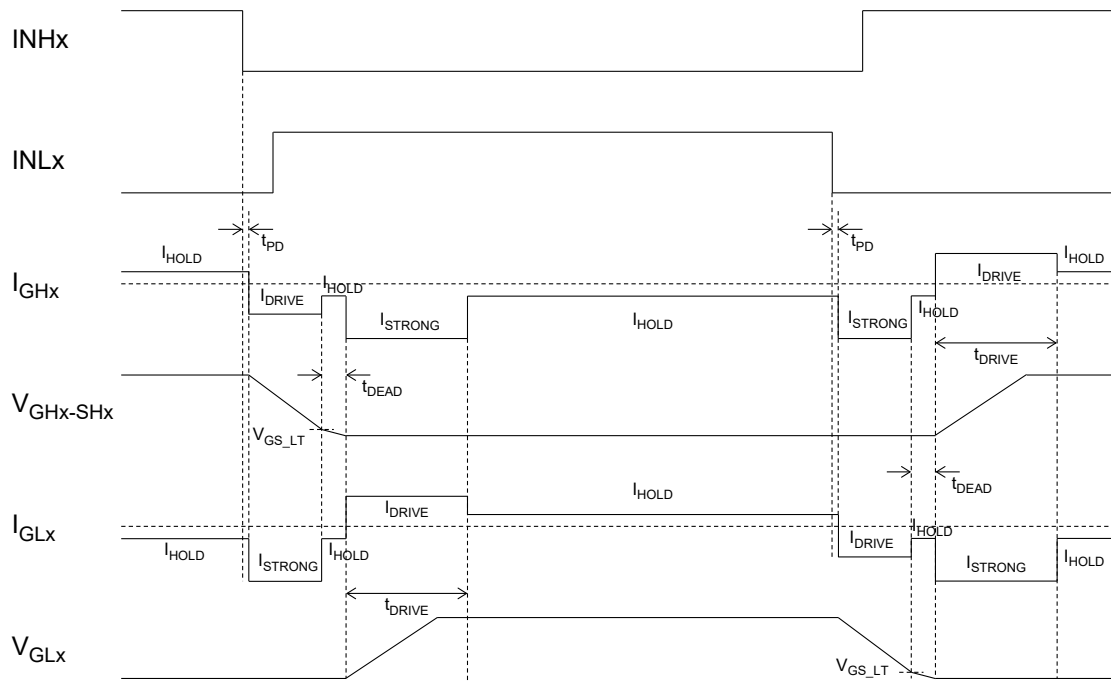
INHx

INLx

$t_{PD}$

$t_{PD}$

$I_{HOLD}$

$I_{HOLD}$

$I_{GHx}$

$I_{DRIVE}$

$I_{HOLD}$

$I_{DRIVE}$

$I_{STRONG}$

$I_{HOLD}$

$I_{STRONG}$

$I_{HOLD}$

$t_{DRIVE}$

$t_{DEAD}$

$V_{GHx\text{-}SHx}$

$V_{GS\_LT}$

$I_{HOLD}$

$t_{DEAD}$

$I_{DRIVE}$

$I_{HOLD}$

$I_{GLx}$

$I_{HOLD}$

$I_{STRONG}$

$I_{HOLD}$

$I_{DRIVE}$

$I_{STRONG}$

$I_{HOLD}$

$t_{DRIVE}$

$V_{GLx}$

$V_{GS\_LT}$